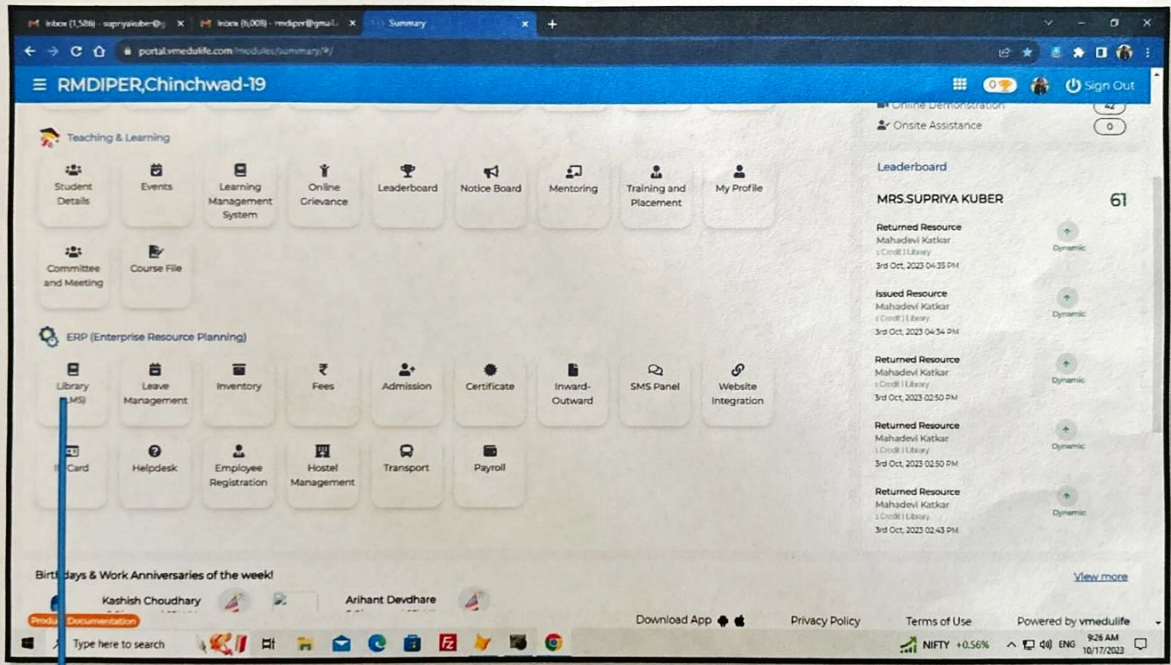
Inbox (1,586) - supriyakuber@g... × Inbox (6,008) - rmdiper@gmail... × Summary × +

portal.vmedulife.com/modules/summary/#/

≡ RMDIPER,Chinchwad-19

0 Sign Out

Online Demonstration 42

Onsite Assistance 0

Teaching & Learning

Student Details

Events

Learning Management System

Online Grievance

Leaderboard

Notice Board

Mentoring

Training and Placement

My Profile

Committee and Meeting

Course File

ERP (Enterprise Resource Planning)

Library (LMS)

Leave Management

Inventory

Fees

Admission

Certificate

Inward-Outward

SMS Panel

Website Integration

ID Card

Helpdesk

Employee Registration

Hostel Management

Transport

Payroll

Leaderboard

MRS.SUPRIYA KUBER 61

Returned Resource
Mahadevi Katkar
1 Credit | Library
3rd Oct, 2023 04:35 PM
Dynamic

Issued Resource
Mahadevi Katkar
1 Credit | Library
3rd Oct, 2023 04:34 PM
Dynamic

Returned Resource
Mahadevi Katkar
1 Credit | Library
3rd Oct, 2023 02:50 PM
Dynamic

Returned Resource
Mahadevi Katkar
1 Credit | Library
3rd Oct, 2023 02:50 PM
Dynamic

Returned Resource
Mahadevi Katkar
1 Credit | Library
3rd Oct, 2023 02:43 PM
Dynamic

Birthdays & Work Anniversaries of the week!

View more

Kashish Choudhary

Arihant Devdhare

Product Documentation

Download App

Privacy Policy

Terms of Use

Powered by vmedulife

Type here to search

NIFTY +0.56%

ENG 9:26 AM 10/17/2023